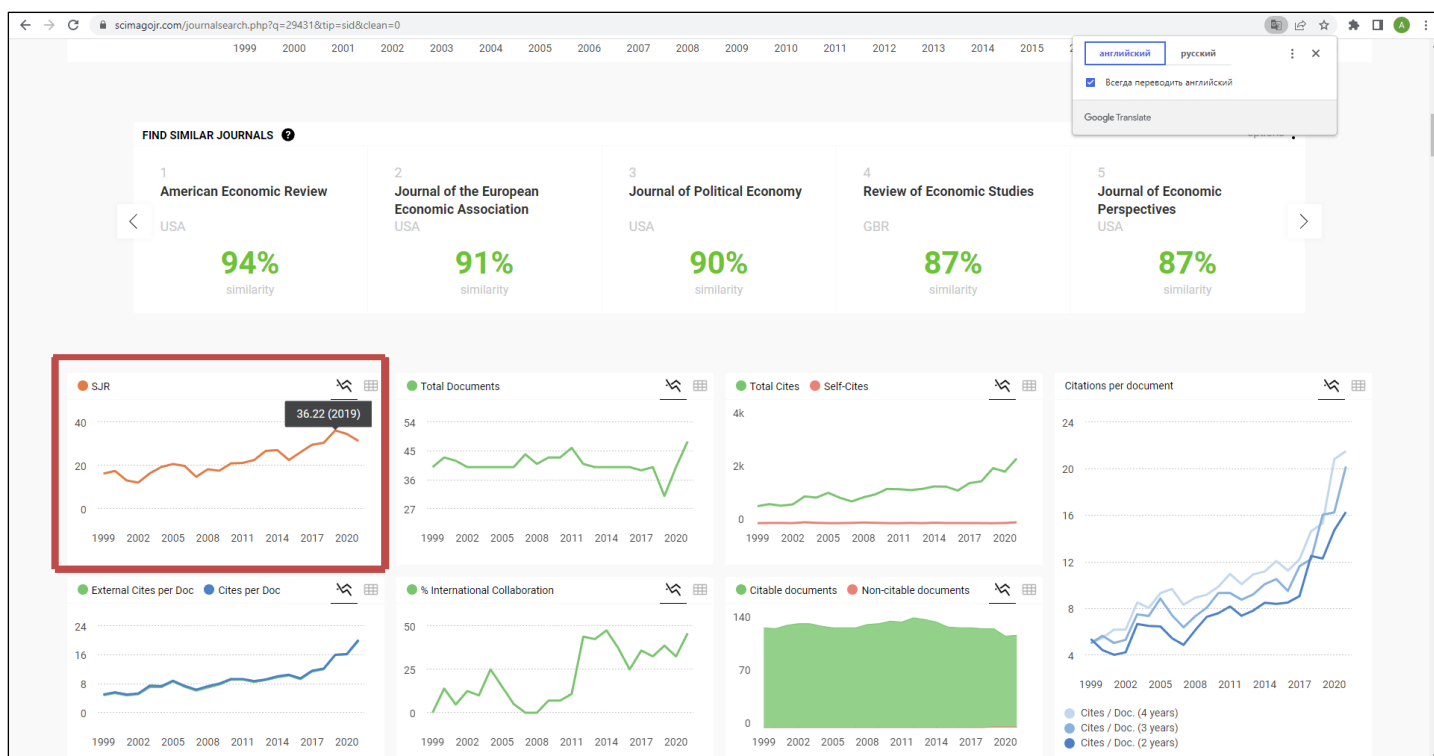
scimagojr.com/journalsearch.php?q=29431&tip=sid&clean=0

1999 2000 2001 2002 2003 2004 2005 2006 2007 2008 2009 2010 2011 2012 2013 2014 2015

английский русский

Всегда переводить английский

Google Translate

FIND SIMILAR JOURNALS

1
American Economic Review
USA
94%
similarity

2
Journal of the European Economic Association
USA
91%
similarity

3
Journal of Political Economy
USA
90%
similarity

4
Review of Economic Studies
GBR
87%
similarity

5
Journal of Economic Perspectives
USA
87%
similarity

SJR
36.22 (2019)
40
20
0
1999 2002 2005 2008 2011 2014 2017 2020

Total Documents
54
45
36
27
1999 2002 2005 2008 2011 2014 2017 2020

Total Cites Self-Cites
4k
2k
0
1999 2002 2005 2008 2011 2014 2017 2020

Citations per document
24
20
16
12
8
4
1999 2002 2005 2008 2011 2014 2017 2020
Cites / Doc. (4 years)
Cites / Doc. (3 years)
Cites / Doc. (2 years)

External Cites per Doc Cites per Doc
24
16
8
0
1999 2002 2005 2008 2011 2014 2017 2020

% International Collaboration
50
25
0
1999 2002 2005 2008 2011 2014 2017 2020

Citable documents Non-citable documents
140
70
0
1999 2002 2005 2008 2011 2014 2017 2020